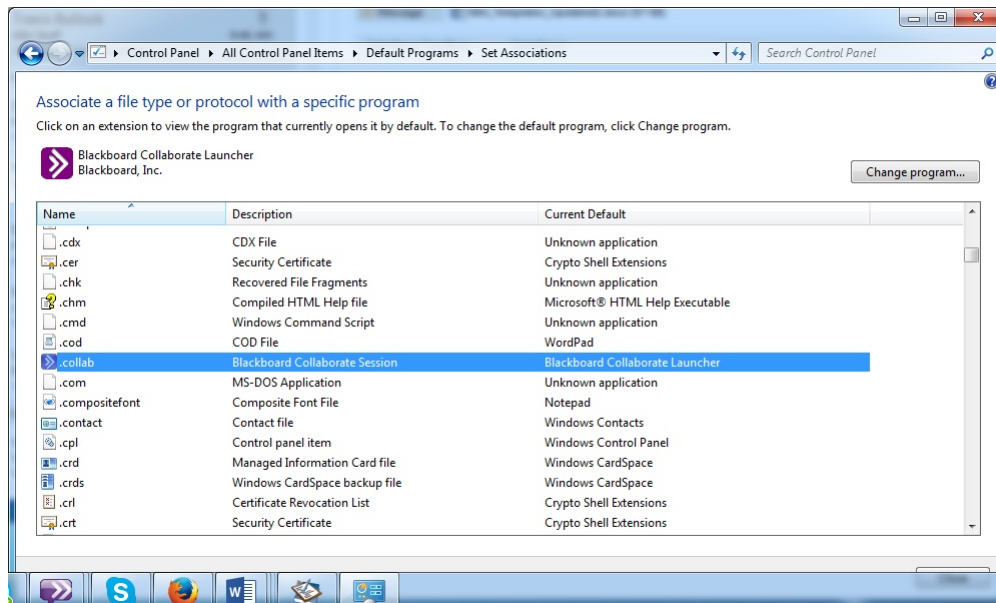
Control Panel ▸ All Control Panel Items ▸ Default Programs ▸ Set Associations

Search Control Panel

Associate a file type or protocol with a specific program

Click on an extension to view the program that currently opens it by default. To change the default program, click Change program.

Blackboard Collaborate Launcher
Blackboard, Inc.

Change program...

| Name | Description | Current Default |
|---|---|---|
| .cdx | CDX File | Unknown application |
| .cer | Security Certificate | Crypto Shell Extensions |
| .chk | Recovered File Fragments | Unknown application |
| .chm | Compiled HTML Help file | Microsoft® HTML Help Executable |
| .cmd | Windows Command Script | Unknown application |
| .cod | COD File | WordPad |
| .collab | Blackboard Collaborate Session | Blackboard Collaborate Launcher |
| .com | MS-DOS Application | Unknown application |
| .compositefont | Composite Font File | Notepad |
| .contact | Contact file | Windows Contacts |
| .cpl | Control panel item | Windows Control Panel |
| .crd | Managed Information Card file | Windows CardSpace |
| .crds | Windows CardSpace backup file | Windows CardSpace |
| .crl | Certificate Revocation List | Crypto Shell Extensions |
| .crt | Security Certificate | Crypto Shell Extensions |